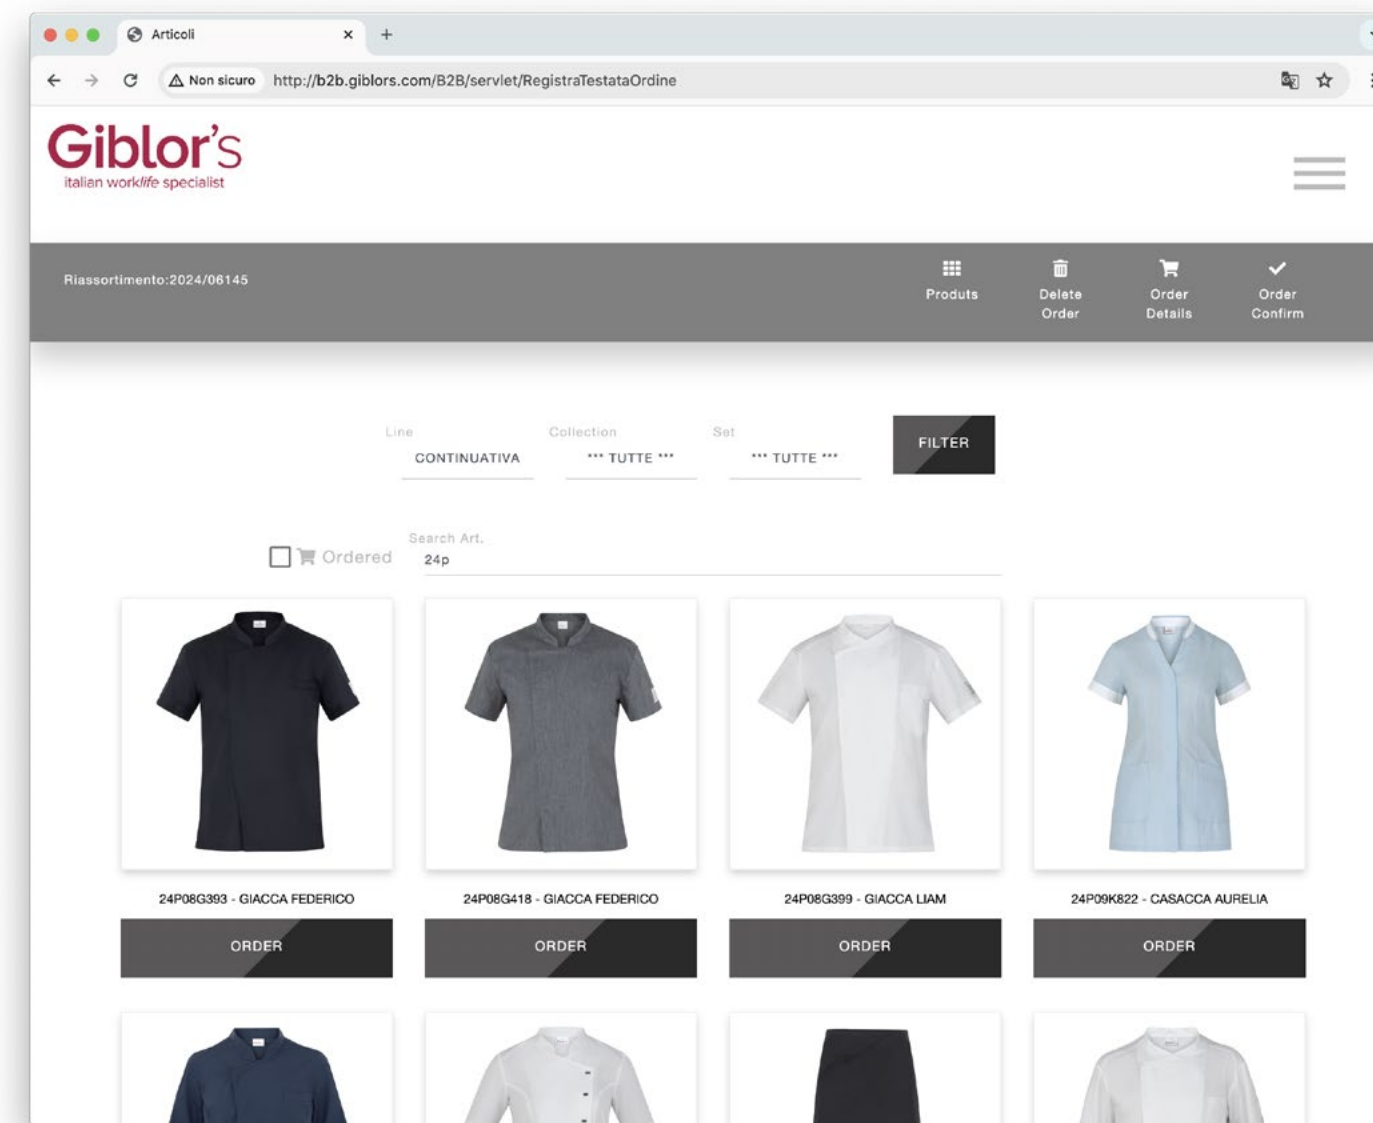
Articoli

Non sicuro http://b2b.giblors.com/B2B/servlet/RegistraTestataOrdine

Giblor's
italian worklife specialist

Riassortimento:2024/06145

Produts

Delete Order

Order Details

Order Confirm

Line
CONTINUATIVA

Collection
*** TUTTE ***

Set
*** TUTTE ***

FILTER

Ordered

Search Art.
24p

24P08G393 - GIACCA FEDERICO
ORDER

24P08G418 - GIACCA FEDERICO
ORDER

24P08G399 - GIACCA LIAM
ORDER

24P09K822 - CASACCA AURELIA
ORDER